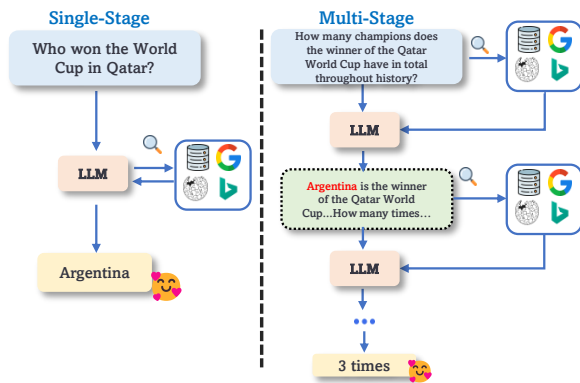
Single-Stage

Who won the World Cup in Qatar?

LLM

Argentina

Multi-Stage

How many champions does the winner of the Qatar World Cup have in total throughout history?

LLM

Argentina is the winner of the Qatar World Cup...How many times...

LLM

3 times